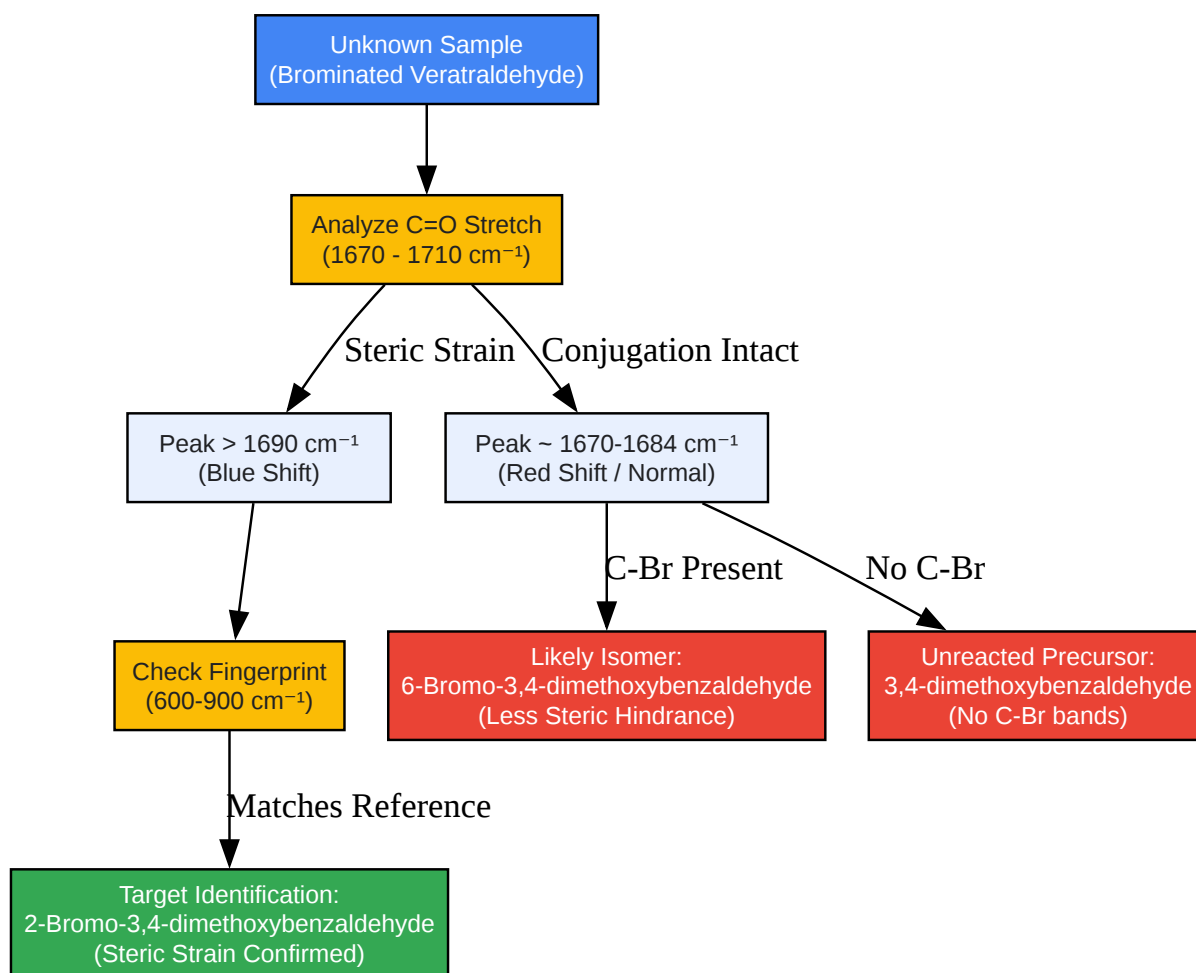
Unknown Sample
(Brominated Veratraldehyde)

Analyze C=O Stretch
(1670 - 1710 cm⁻¹)

Steric Strain

Conjugation Intact

Peak > 1690 cm⁻¹
(Blue Shift)

Peak ~ 1670-1684 cm⁻¹
(Red Shift / Normal)

C-Br Present

No C-Br

Check Fingerprint
(600-900 cm⁻¹)

Likely Isomer:
6-Bromo-3,4-dimethoxybenzaldehyde
(Less Steric Hindrance)

Unreacted Precursor:
3,4-dimethoxybenzaldehyde
(No C-Br bands)

Matches Reference

Target Identification:
2-Bromo-3,4-dimethoxybenzaldehyde
(Steric Strain Confirmed)